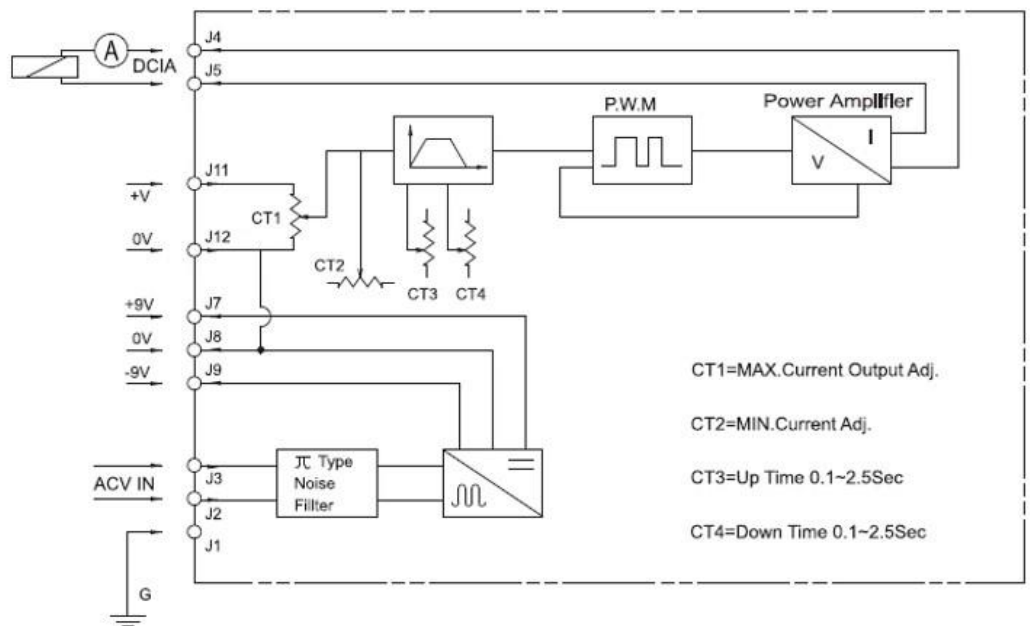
A
DCIA
J4
J5
P.W.M
Power Amplifler
I
V
J11
+V
CT1
0V
J12
CT2
CT3
CT4
+9V
J7
0V
J8
-9V
J9
CT1=MAX.Current Output Adj.
CT2=MIN.Current Adj.
$\pi$ Type Noise Filter
ACV IN
J3
J2
J1
CT3=Up Time 0.1~2.5Sec
CT4=Down Time 0.1~2.5Sec
G